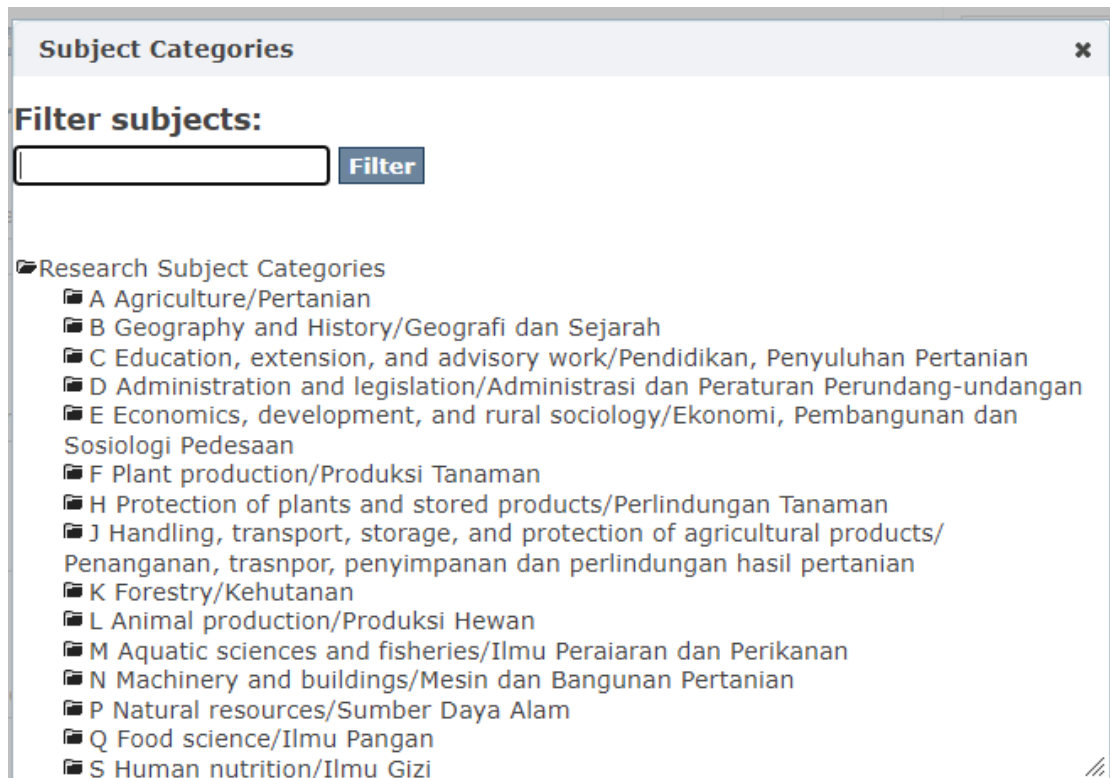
Subject Categories

×

Filter subjects:

Filter

Research Subject Categories
A Agriculture/Pertanian
B Geography and History/Geografi dan Sejarah
C Education, extension, and advisory work/Pendidikan, Penyuluhan Pertanian
D Administration and legislation/Administrasi dan Peraturan Perundang-undangan
E Economics, development, and rural sociology/Ekonomi, Pembangunan dan Sosiologi Pedesaan
F Plant production/Produksi Tanaman
H Protection of plants and stored products/Perlindungan Tanaman
J Handling, transport, storage, and protection of agricultural products/ Penanganan, trasnpor, penyimpanan dan perlindungan hasil pertanian
K Forestry/Kehutanan
L Animal production/Produksi Hewan
M Aquatic sciences and fisheries/Ilmu Peraiaran dan Perikanan
N Machinery and buildings/Mesin dan Bangunan Pertanian
P Natural resources/Sumber Daya Alam
Q Food science/Ilmu Pangan
S Human nutrition/Ilmu Gizi